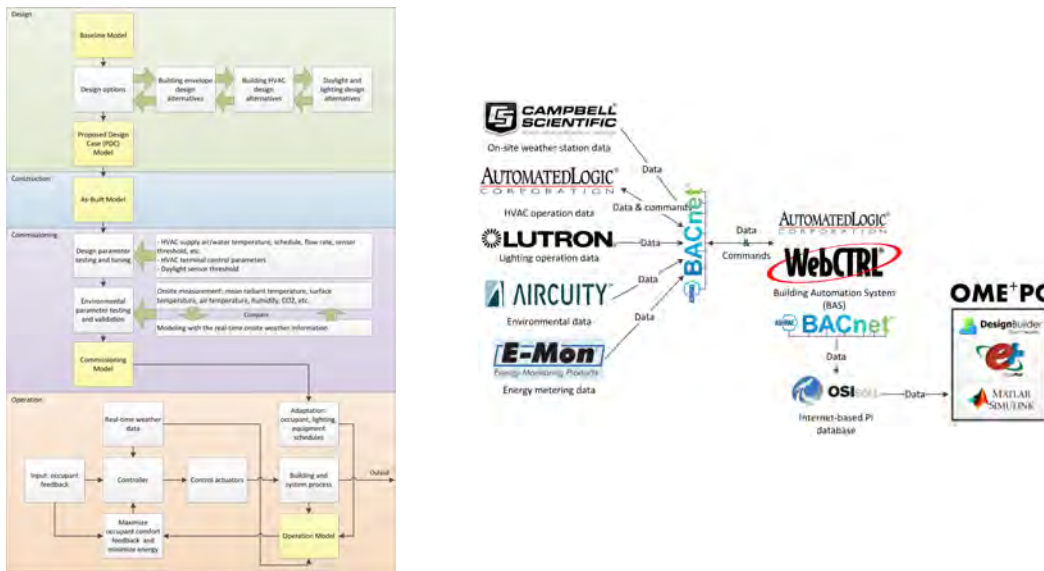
Design

Baseline Model

Design options

Building envelope design alternatives

Building HVAC design alternatives

Daylight and lighting design alternatives

Proposed Design Case (PDC) Model

Construction

As-Built Model

Commissioning

Design parameter testing and tuning

- HVAC supply air/water temperature, schedule, flow rate, sensor threshold, etc.
- HVAC terminal control parameters
- Daylight sensor threshold

Environmental parameter testing and validation

Onsite measurement: mean radiant temperature, surface temperature, air temperature, humidity, CO2, etc.

Compare

Modeling with the real-time onsite weather information

Commissioning Model

Operation

Real-time weather data

Adaptation: occupant, lighting equipment schedules

Input: occupant feedback

Controller

Control actuators

Building and system process

Output

Maximize occupant comfort feedback and minimize energy

Operation Model

CAMPBELL SCIENTIFIC

On-site weather station data

Data

AUTOMATEDLOGIC CORPORATION

HVAC operation data

Data & commands

LUTRON

Lighting operation data

Data

AIRCUITY

Environmental data

Data

E-Mon

Energy Monitoring Products

Energy metering data

Data

BACnet

Data & Commands

AUTOMATEDLOGIC CORPORATION

WebCTRL

Building Automation System (BAS)

BACnet

Data

OSIsoft

Internet-based PI database

Data

OME⁺PC

DesignBuilder

MATLAB SIMULINK